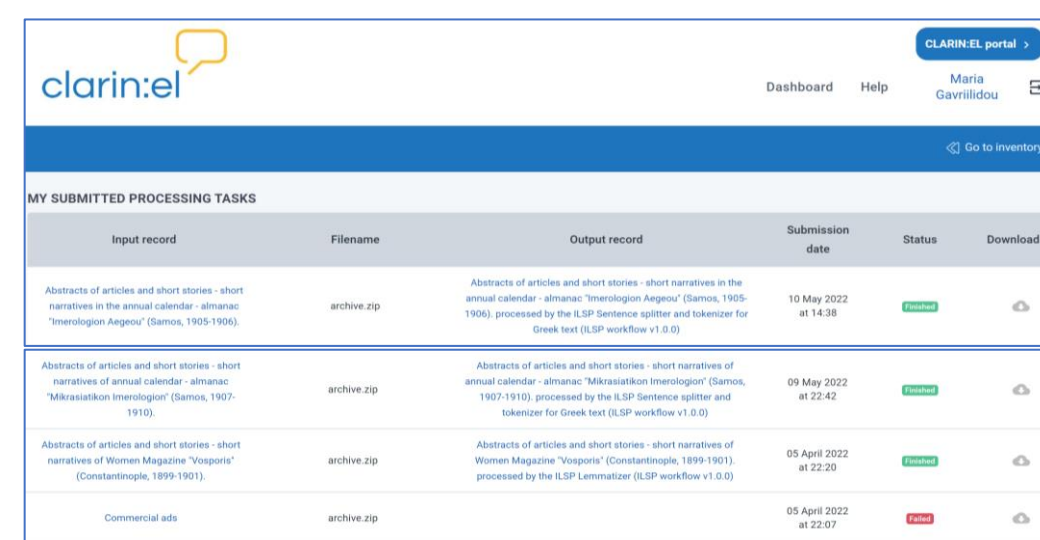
clarin:el

CLARIN:EL portal >

Dashboard Help Maria Gavriilidou

Go to inventory

MY SUBMITTED PROCESSING TASKS

| Input record | Filename | Output record | Submission date | Status | Download |
|---|---|---|---|---|---|
| Abstracts of articles and short stories - short narratives in the annual calendar - almanac "Imerologion Aegeou" (Samos, 1905-1906). | archive.zip | Abstracts of articles and short stories - short narratives in the annual calendar - almanac "Imerologion Aegeou" (Samos, 1905-1906). processed by the ILSP Sentence splitter and tokenizer for Greek text (ILSP workflow v1.0.0) | 10 May 2022 at 14:38 | Finished | |
| Abstracts of articles and short stories - short narratives of annual calendar - almanac "Mikrasiatikon Imerologion" (Samos, 1907-1910). | archive.zip | Abstracts of articles and short stories - short narratives of annual calendar - almanac "Mikrasiatikon Imerologion" (Samos, 1907-1910). processed by the ILSP Sentence splitter and tokenizer for Greek text (ILSP workflow v1.0.0) | 09 May 2022 at 22:42 | Finished | |
| Abstracts of articles and short stories - short narratives of Women Magazine "Vosporis" (Constantinople, 1899-1901). | archive.zip | Abstracts of articles and short stories - short narratives of Women Magazine "Vosporis" (Constantinople, 1899-1901). processed by the ILSP Lemmatizer (ILSP workflow v1.0.0) | 05 April 2022 at 22:20 | Finished | |
| Commercial ads | archive.zip | | 05 April 2022 at 22:07 | Failed | |